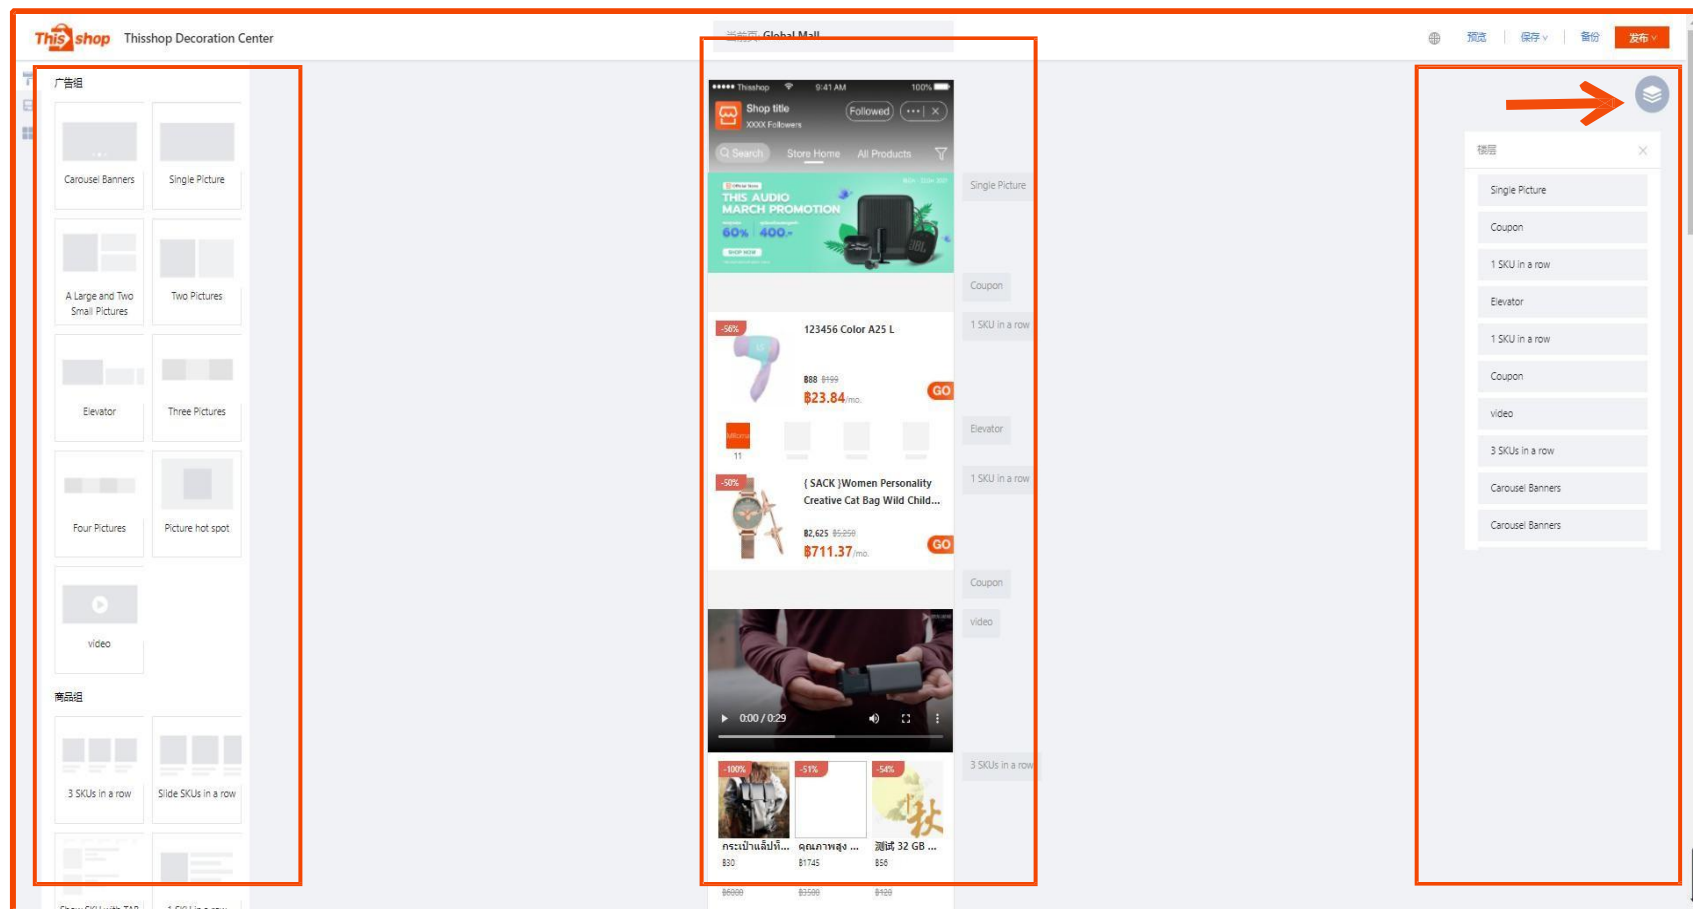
This shop Thisshop Decoration Center

当前页: Global Mall

预览 保存 备份 发布

广告组

Carousel Banners

Single Picture

A Large and Two Small Pictures

Two Pictures

Elevator

Three Pictures

Four Pictures

Picture hot spot

video

商品组

3 SKUs in a row

Slide SKUs in a row

Thisshop 9:41 AM 100%

Shop title

XXXX Followers

Followed

Search Store Home All Products

THIS AUDIO MARCH PROMOTION

60% 400

Single Picture

Coupon

-56%

123456 Color A25 L

฿88 ฿199

฿23.84/mo.

GO

1 SKU in a row

Elevator

11

-50%

{ SACK }Women Personality Creative Cat Bag Wild Child...

฿2,625 ฿5,250

฿711.37/mo.

GO

1 SKU in a row

Coupon

video

0:00 / 0:29

-100%

-51%

-54%

กระเป๋าแล็ปท็... คุณภาพสูง ... 测试 32 GB ...

฿30 ฿1745 ฿56

฿6000 ฿3500 ฿120

3 SKUs in a row

楼层

Single Picture

Coupon

1 SKU in a row

Elevator

1 SKU in a row

Coupon

video

3 SKUs in a row

Carousel Banners

Carousel Banners